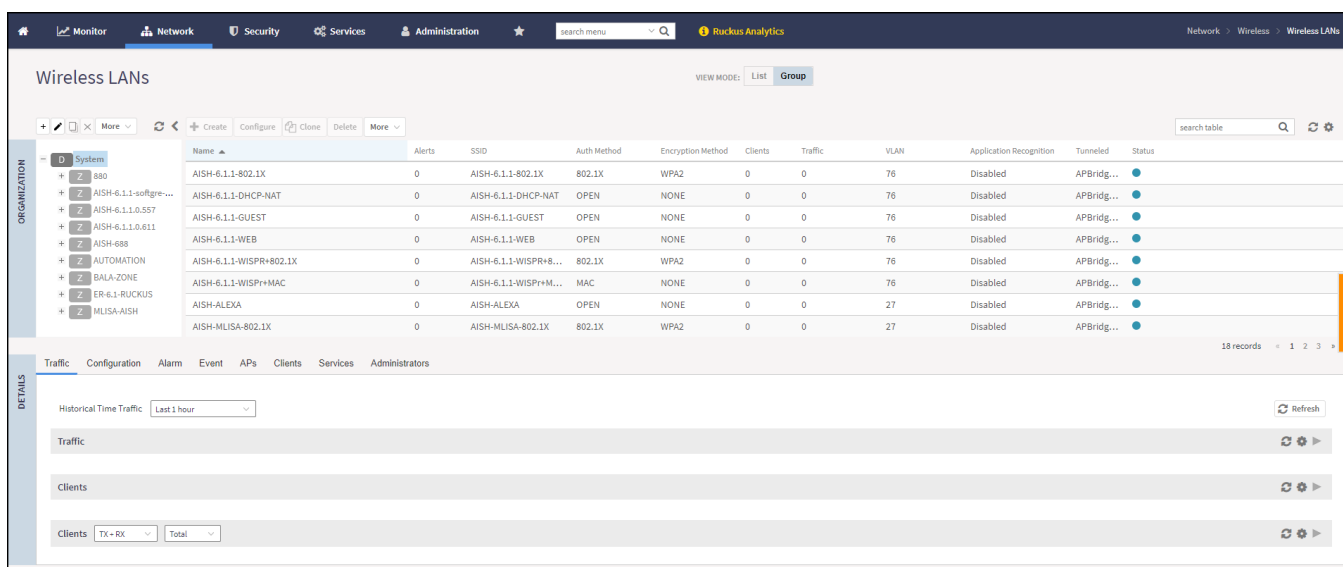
Monitor Network Security Services Administration search menu Ruckus Analytics Network > Wireless > Wireless LANs

Wireless LANs

VIEW MODE: List Group

More Create Configure Clone Delete More search table

ORGANIZATION

D System
Z 880
Z AISH-6.1.1-softgre-...
Z AISH-6.1.1.0.557
Z AISH-6.1.1.0.611
Z AISH-688
Z AUTOMATION
Z BALA-ZONE
Z ER-6.1-RUCKUS
Z MLISA-AISH

| Name ▲ | Alerts | SSID | Auth Method | Encryption Method | Clients | Traffic | VLAN | Application Recognition | Tunneled | Status |
|---|---|---|---|---|---|---|---|---|---|---|
| AISH-6.1.1-802.1X | 0 | AISH-6.1.1-802.1X | 802.1X | WPA2 | 0 | 0 | 76 | Disabled | APBridg... | |
| AISH-6.1.1-DHCP-NAT | 0 | AISH-6.1.1-DHCP-NAT | OPEN | NONE | 0 | 0 | 76 | Disabled | APBridg... | |
| AISH-6.1.1-GUEST | 0 | AISH-6.1.1-GUEST | OPEN | NONE | 0 | 0 | 76 | Disabled | APBridg... | |
| AISH-6.1.1-WEB | 0 | AISH-6.1.1-WEB | OPEN | NONE | 0 | 0 | 76 | Disabled | APBridg... | |
| AISH-6.1.1-WISPR+802.1X | 0 | AISH-6.1.1-WISPR+8... | 802.1X | WPA2 | 0 | 0 | 76 | Disabled | APBridg... | |
| AISH-6.1.1-WISPr+MAC | 0 | AISH-6.1.1-WISPr+M... | MAC | NONE | 0 | 0 | 76 | Disabled | APBridg... | |
| AISH-ALEXA | 0 | AISH-ALEXA | OPEN | NONE | 0 | 0 | 27 | Disabled | APBridg... | |
| AISH-MLISA-802.1X | 0 | AISH-MLISA-802.1X | 802.1X | WPA2 | 0 | 0 | 27 | Disabled | APBridg... | |

18 records « 1 2 3 »

DETAILS

Traffic Configuration Alarm Event APs Clients Services Administrators

Historical Time Traffic Last 1 hour

Refresh

Traffic

Clients

Clients TX+RX Total